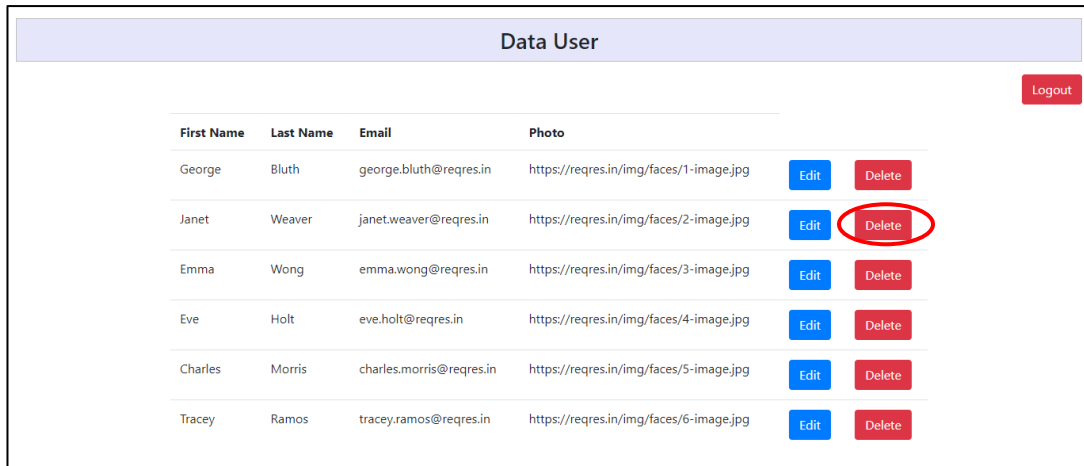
Data User

Logout

| First Name | Last Name | Email | Photo | | |
|---|---|---|---|---|---|
| George | Bluth | george.bluth@reqres.in | https://reqres.in/img/faces/1-image.jpg | Edit | Delete |
| Janet | Weaver | janet.weaver@reqres.in | https://reqres.in/img/faces/2-image.jpg | Edit | Delete |
| Emma | Wong | emma.wong@reqres.in | https://reqres.in/img/faces/3-image.jpg | Edit | Delete |
| Eve | Holt | eve.holt@reqres.in | https://reqres.in/img/faces/4-image.jpg | Edit | Delete |
| Charles | Morris | charles.morris@reqres.in | https://reqres.in/img/faces/5-image.jpg | Edit | Delete |
| Tracey | Ramos | tracey.ramos@reqres.in | https://reqres.in/img/faces/6-image.jpg | Edit | Delete |